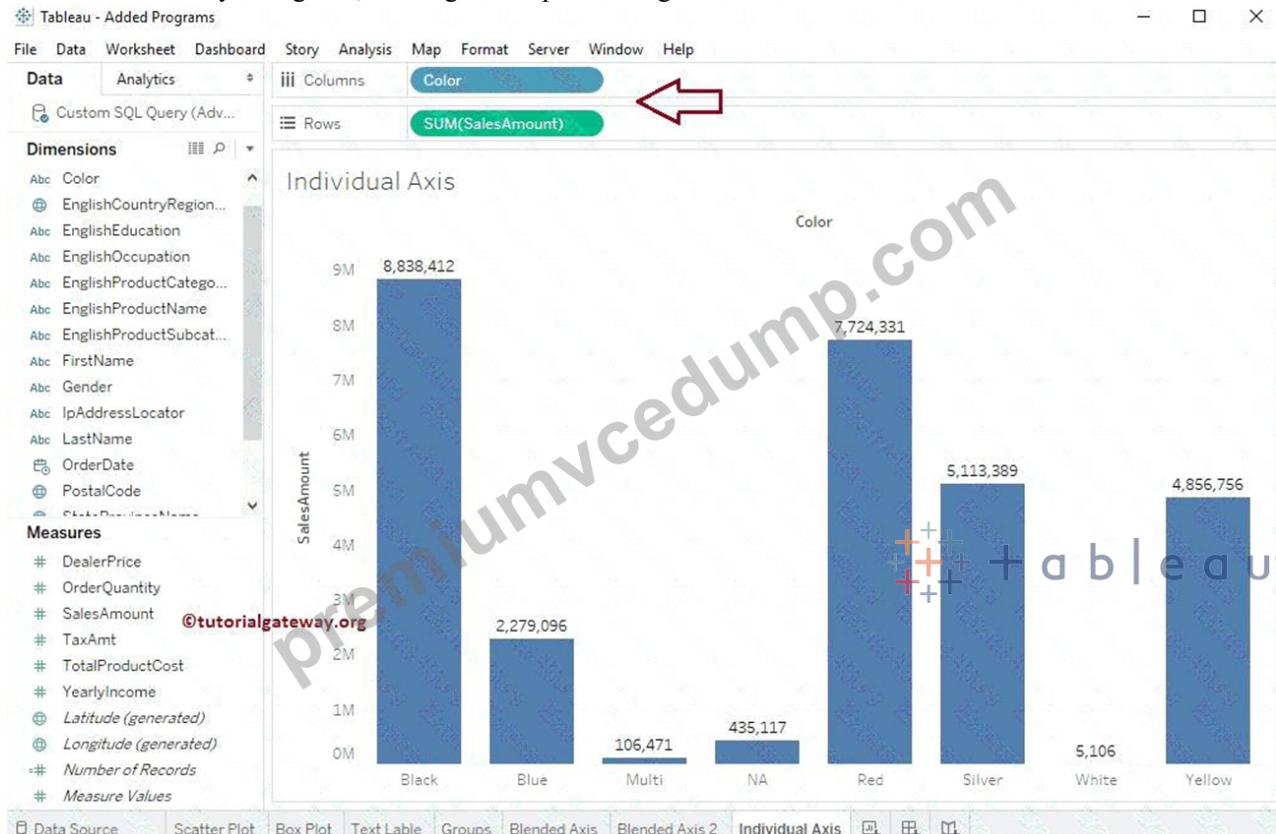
Tableau - Added Programs

File Data Worksheet Dashboard Story Analysis Map Format Server Window Help

Data Analytics

Custom SQL Query (Adv...

Dimensions

Abc Color
EnglishCountryRegion...
Abc EnglishEducation
Abc EnglishOccupation
Abc EnglishProductCatego...
Abc EnglishProductName
Abc EnglishProductSubcat...
Abc FirstName
Abc Gender
Abc IpAddressLocator
Abc LastName
OrderDate
PostalCode

Measures

DealerPrice
OrderQuantity
SalesAmount
TaxAmt
TotalProductCost
YearlyIncome
Latitude (generated)
Longitude (generated)
Number of Records
Measure Values

Columns Color

Rows SUM(SalesAmount)

Individual Axis

Color

©tutorialgateway.org

premiumvcedump.com

tableau

| Black | Blue | Multi | NA | Red | Silver | White | Yellow |
|---|---|---|---|---|---|---|---|
| 8,838,412 | 2,279,096 | 106,471 | 435,117 | 7,724,331 | 5,113,389 | 5,106 | 4,856,756 |

SalesAmount

9M
8M
7M
6M
5M
4M
3M
2M
1M
0M

Data Source Scatter Plot Box Plot Text Lable Groups Blended Axis Blended Axis 2 Individual Axis